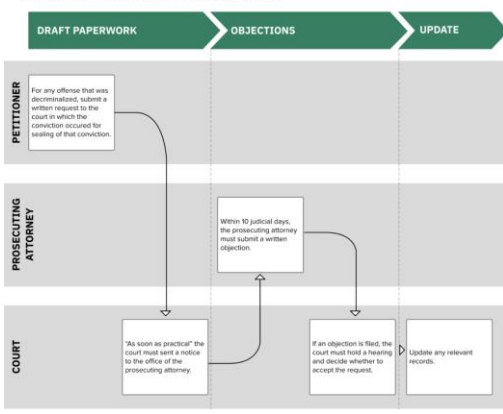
DRAFT PAPERWORK

OBJECTIONS

UPDATE

PETITIONER

For any offense that was decriminalized, submit a written request to the court in which the conviction occured for sealing of that conviction.

PROSECUTING ATTORNEY

Within 10 judicial days, the prosecuting attorney must submit a written objection.

COURT

"As soon as practical" the court must sent a notice to the office of the prosecuting attorney.

If an objection is filed, the court must hold a hearing and decide whether to accept the request.

Update any relevant records.